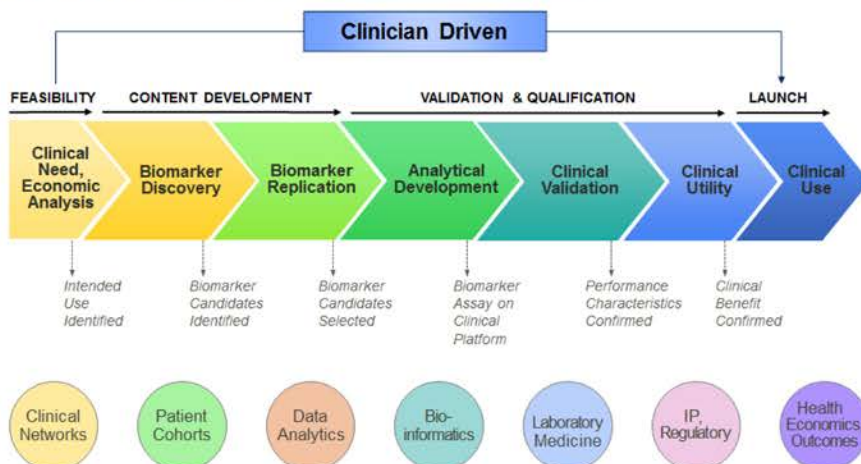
Clinician Driven

FEASIBILITY

CONTENT DEVELOPMENT

VALIDATION & QUALIFICATION

LAUNCH

Clinical Need, Economic Analysis

Biomarker Discovery

Biomarker Replication

Analytical Development

Clinical Validation

Clinical Utility

Clinical Use

Intended Use Identified

Biomarker Candidates Identified

Biomarker Candidates Selected

Biomarker Assay on Clinical Platform

Performance Characteristics Confirmed

Clinical Benefit Confirmed

Clinical Networks

Patient Cohorts

Data Analytics

Bio-informatics

Laboratory Medicine

IP, Regulatory

Health Economics Outcomes